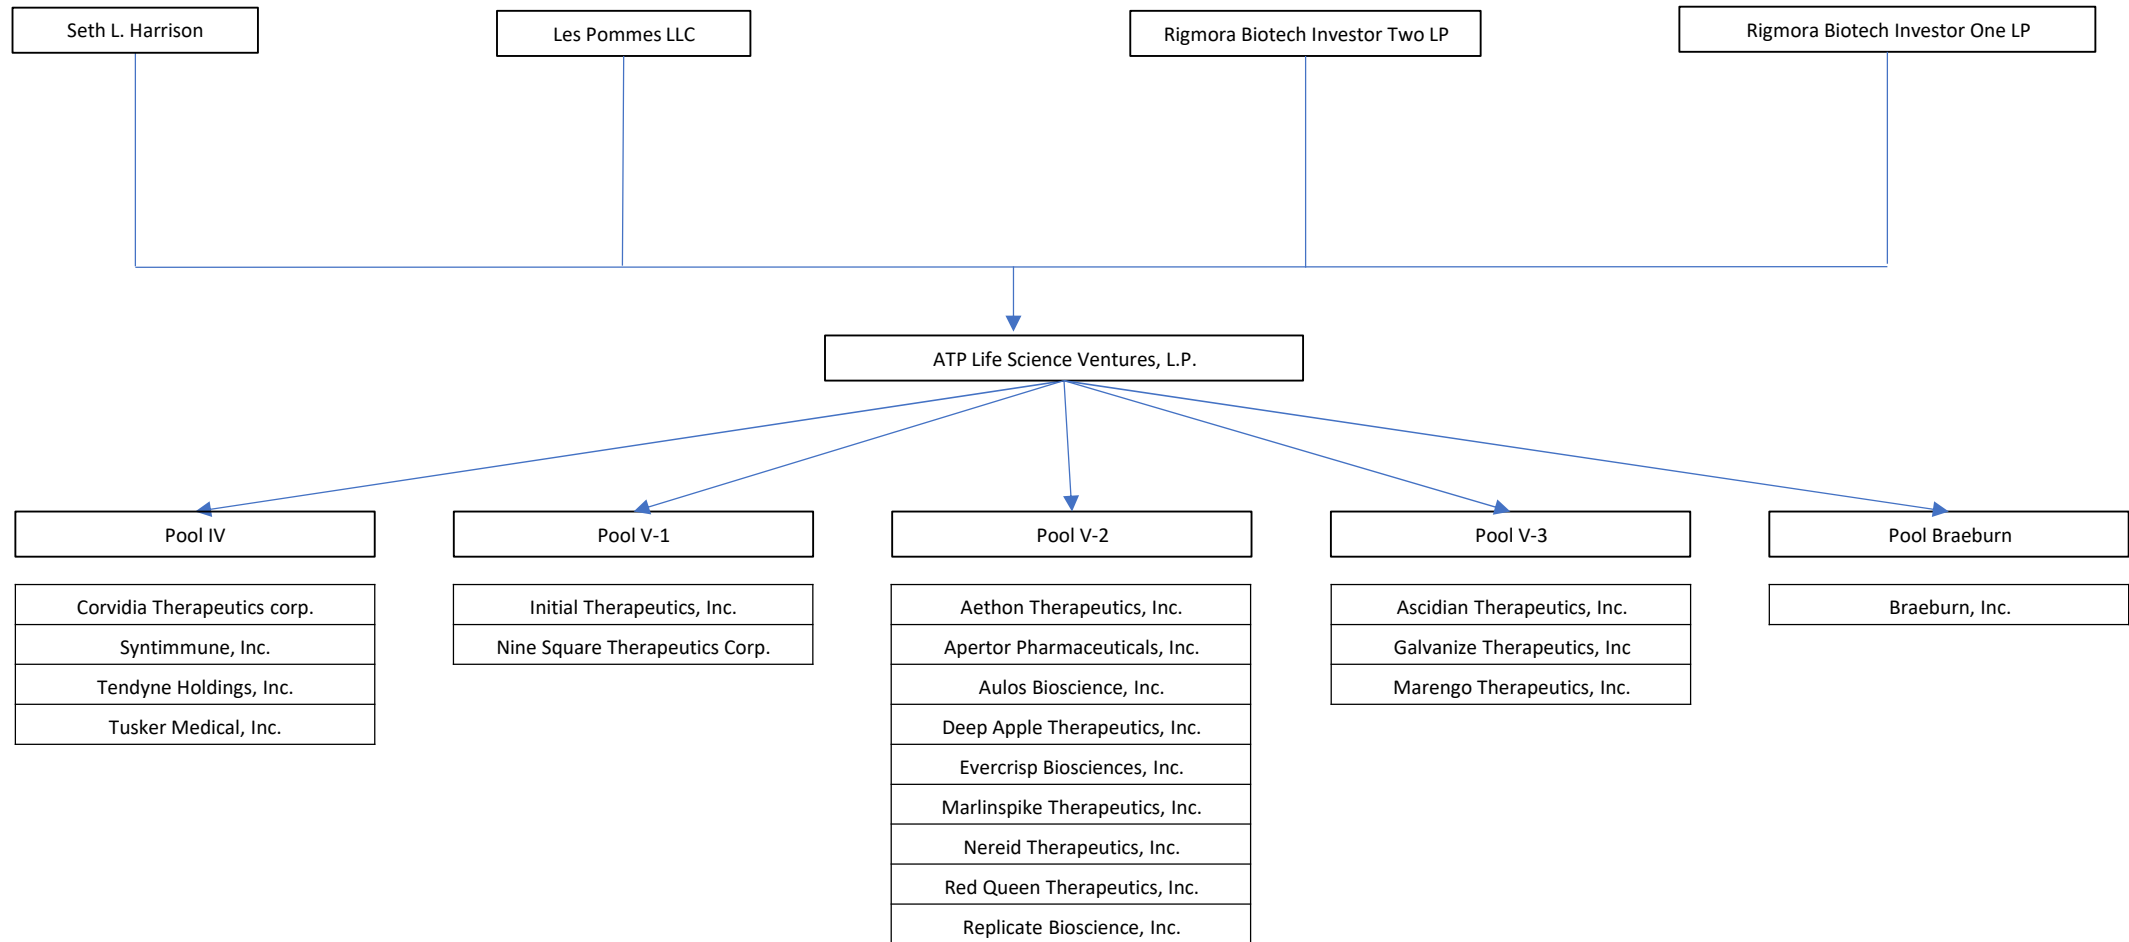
Seth L. Harrison

Les Pommes LLC

Rigmora Biotech Investor Two LP

Rigmora Biotech Investor One LP

ATP Life Science Ventures, L.P.

Pool IV

Corvidia Therapeutics corp.
Syntimmune, Inc.
Tendyne Holdings, Inc.
Tusker Medical, Inc.

Pool V-1

Initial Therapeutics, Inc.
Nine Square Therapeutics Corp.

Pool V-2

Aethon Therapeutics, Inc.
Apertor Pharmaceuticals, Inc.
Aulos Bioscience, Inc.
Deep Apple Therapeutics, Inc.
Evercrisp Biosciences, Inc.
Marlinspike Therapeutics, Inc.
Nereid Therapeutics, Inc.
Red Queen Therapeutics, Inc.
Replicate Bioscience, Inc.

Pool V-3

Ascidian Therapeutics, Inc.
Galvanize Therapeutics, Inc
Marengo Therapeutics, Inc.

Pool Braeburn

Braeburn, Inc.